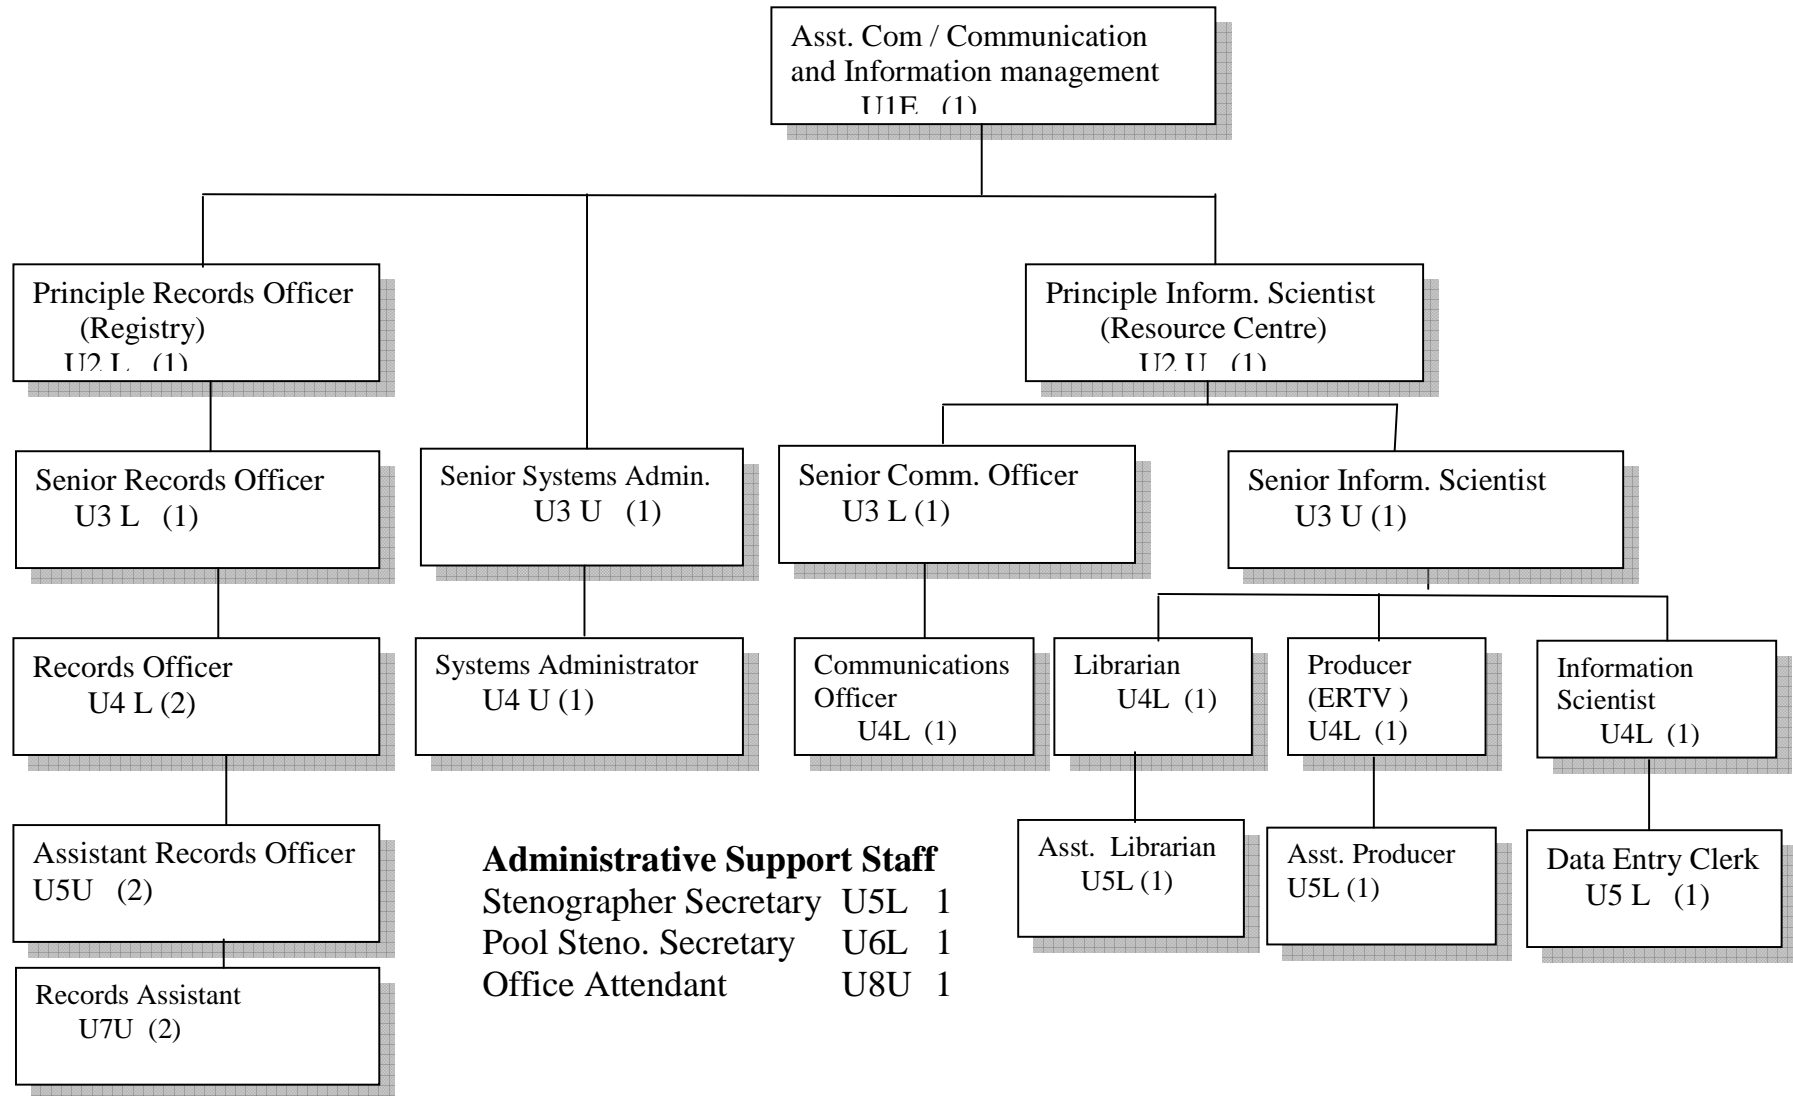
Asst. Com / Communication and Information management
U1E (1)

Principle Records Officer
(Registry)
U2 L (1)

Principle Inform. Scientist
(Resource Centre)
U2 U (1)

Senior Records Officer
U3 L (1)

Senior Systems Admin.
U3 U (1)

Senior Comm. Officer
U3 L (1)

Senior Inform. Scientist
U3 U (1)

Records Officer
U4 L (2)

Systems Administrator
U4 U (1)

Communications Officer
U4L (1)

Librarian
U4L (1)

Producer
(ERTV )
U4L (1)

Information Scientist
U4L (1)

Assistant Records Officer
U5U (2)

Asst. Librarian
U5L (1)

Asst. Producer
U5L (1)

Data Entry Clerk
U5 L (1)

Records Assistant
U7U (2)

**Administrative Support Staff**
Stenographer Secretary U5L 1
Pool Steno. Secretary U6L 1
Office Attendant U8U 1